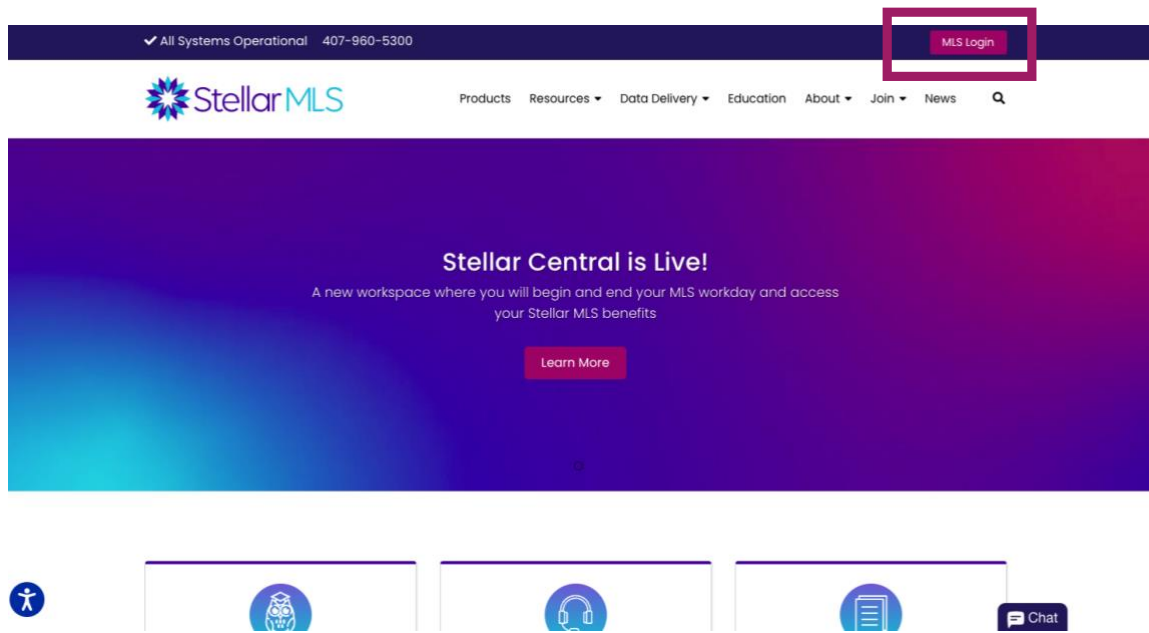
✔ All Systems Operational 407-960-5300

MLS Login

StellarMLS

Products Resources ▾ Data Delivery ▾ Education About ▾ Join ▾ News

Stellar Central is Live!

A new workspace where you will begin and end your MLS workday and access your Stellar MLS benefits

Learn More

Chat